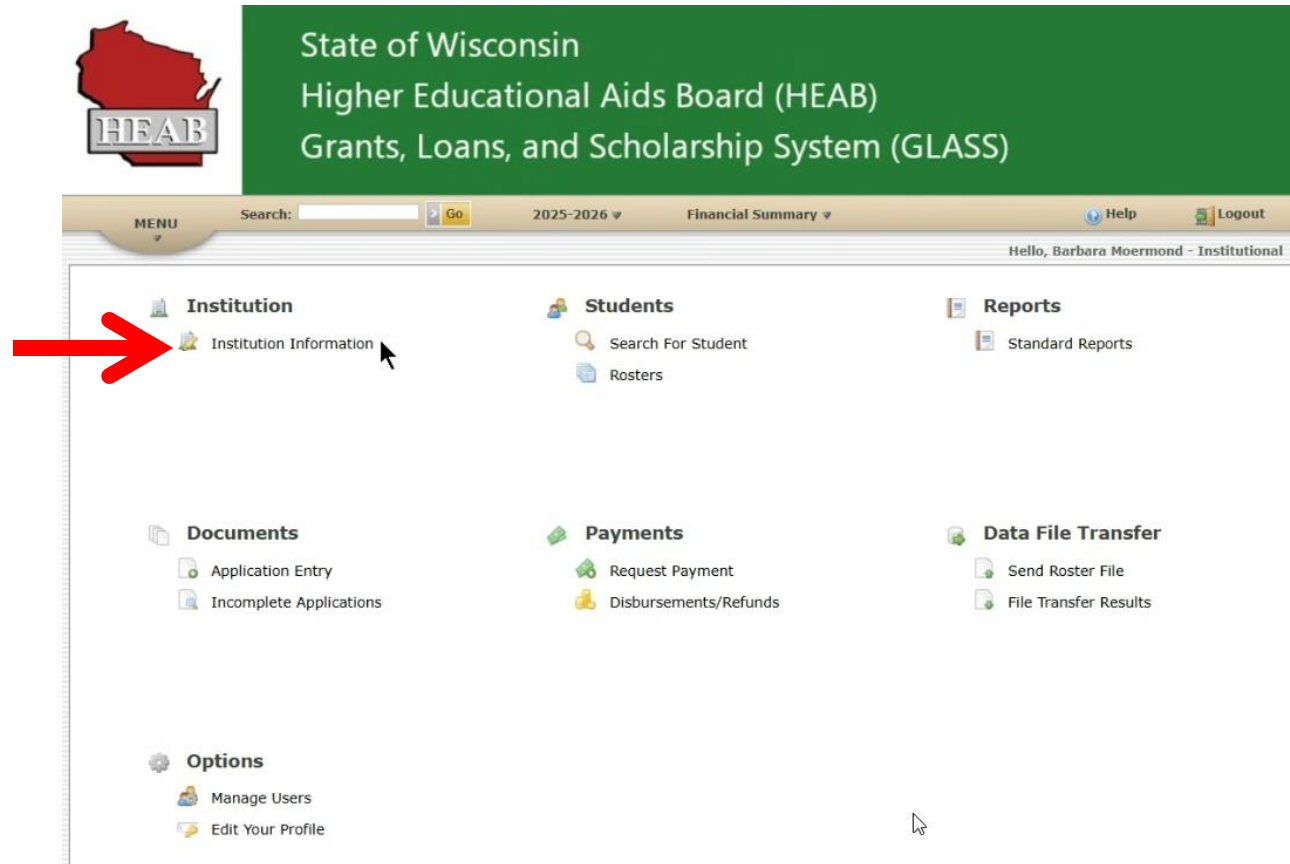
HEAB

State of Wisconsin
Higher Educational Aids Board (HEAB)
Grants, Loans, and Scholarship System (GLASS)

MENU

Search: Go

2025-2026

Financial Summary

Help

Logout

Hello, Barbara Moermond - Institutional

Institution
Institution Information

Students
Search For Student
Rosters

Reports
Standard Reports

Documents
Application Entry
Incomplete Applications

Payments
Request Payment
Disbursements/Refunds

Data File Transfer
Send Roster File
File Transfer Results

Options
Manage Users
Edit Your Profile